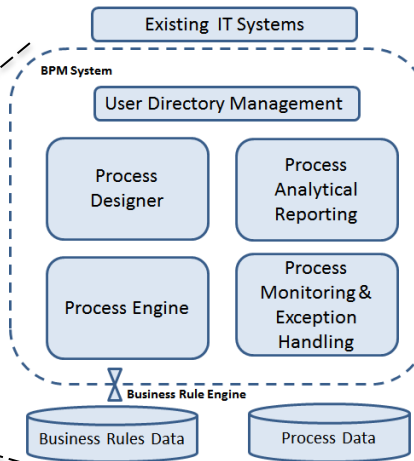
Existing IT Systems

BPM System

User Directory Management

Process Designer

Process Analytical Reporting

Process Engine

Process Monitoring & Exception Handling

Business Rule Engine

Business Rules Data

Process Data